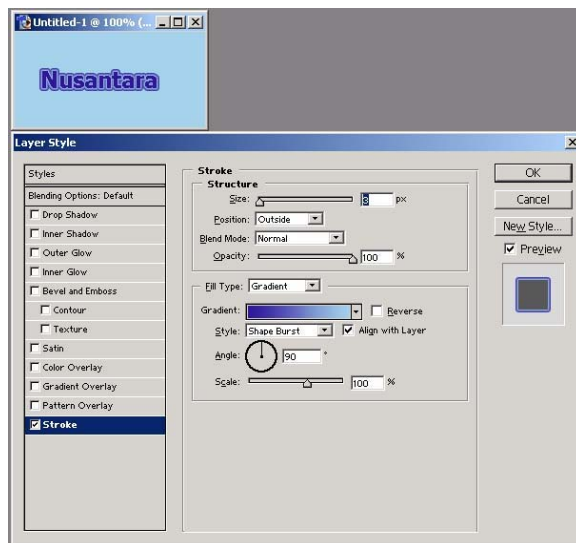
Untitled-1 @ 100% (...

Nusantara

Layer Style

Styles
Blending Options: Default
Drop Shadow
Inner Shadow
Outer Glow
Inner Glow
Bevel and Emboss
Contour
Texture
Satin
Color Overlay
Gradient Overlay
Pattern Overlay
Stroke

Stroke
Structure
Size: 3 px
Position: Outside
Blend Mode: Normal
Opacity: 100 %

Fill Type: Gradient
Gradient: Reverse
Style: Shape Burst Align with Layer
Angle: 90 °
Scale: 100 %

OK
Cancel
New Style...
Preview